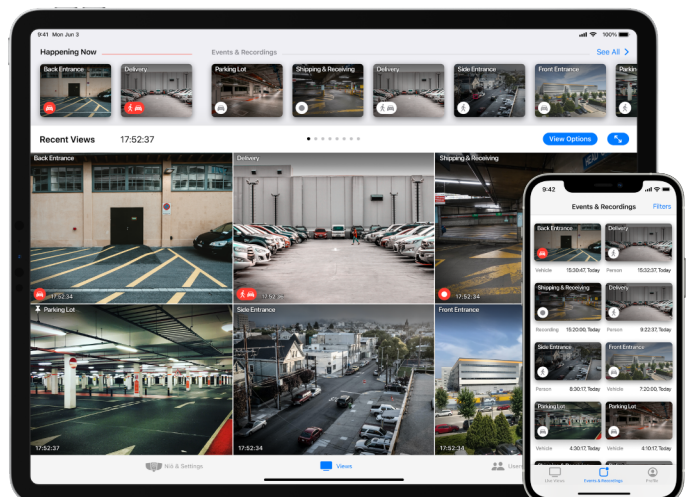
9:41 Mon Jun 3

100%

Happening Now

Events & Recordings

See All

Back Entrance

Delivery

Parking Lot

Shipping & Receiving

Delivery

Side Entrance

Front Entrance

Parki

Recent Views

17:52:37

View Options

Back Entrance

17:52:34

Delivery

Shipping & Receiving

17:52:34

Parking Lot

17:52:37

Side Entrance

17:52:34

Front Entrance

17:52:34

NX & Settings

Views

Users

9:42

Events & Recordings

Filters

Back Entrance

Vehicle 15:30:47, Today

Delivery

Person 15:32:07, Today

Shipping & Receiving

Recording 15:20:00, Today

Delivery

Person 9:22:37, Today

Side Entrance

Person 8:30:17, Today

Front Entrance

Vehicle 7:20:00, Today

Parking Lot

Vehicle 4:30:17, Today

Parking Lot

Vehicle 4:10:17, Today

Live Views

Events & Recordings

Profile